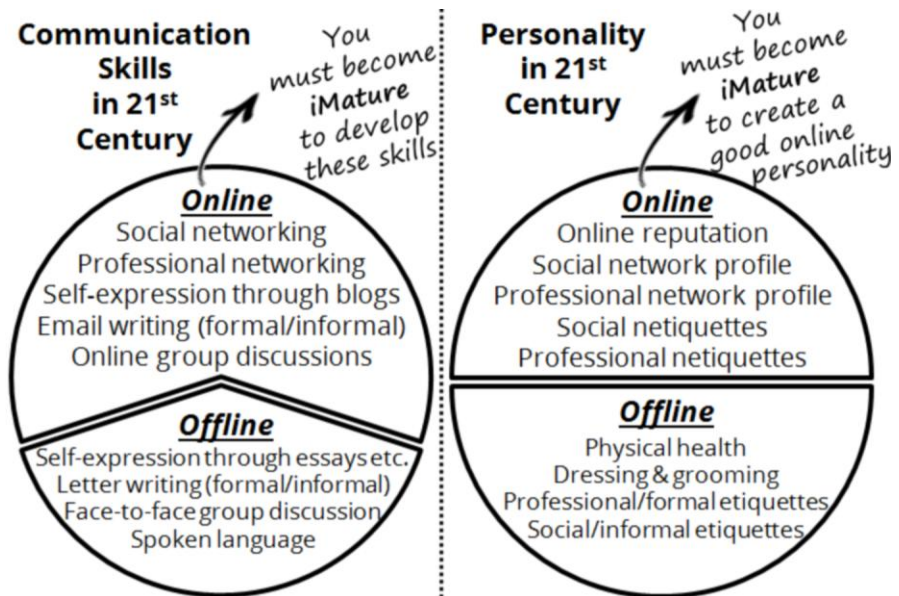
Communication Skills in 21$^{st}$ Century

You must become iMature to develop these skills

Online
Social networking
Professional networking
Self-expression through blogs
Email writing (formal/informal)
Online group discussions

Offline
Self-expression through essays etc.
Letter writing (formal/informal)
Face-to-face group discussion
Spoken language

Personality in 21$^{st}$ Century

You must become iMature to create a good online personality

Online
Online reputation
Social network profile
Professional network profile
Social netiquettes
Professional netiquettes

Offline
Physical health
Dressing & grooming
Professional/formal etiquettes
Social/informal etiquettes